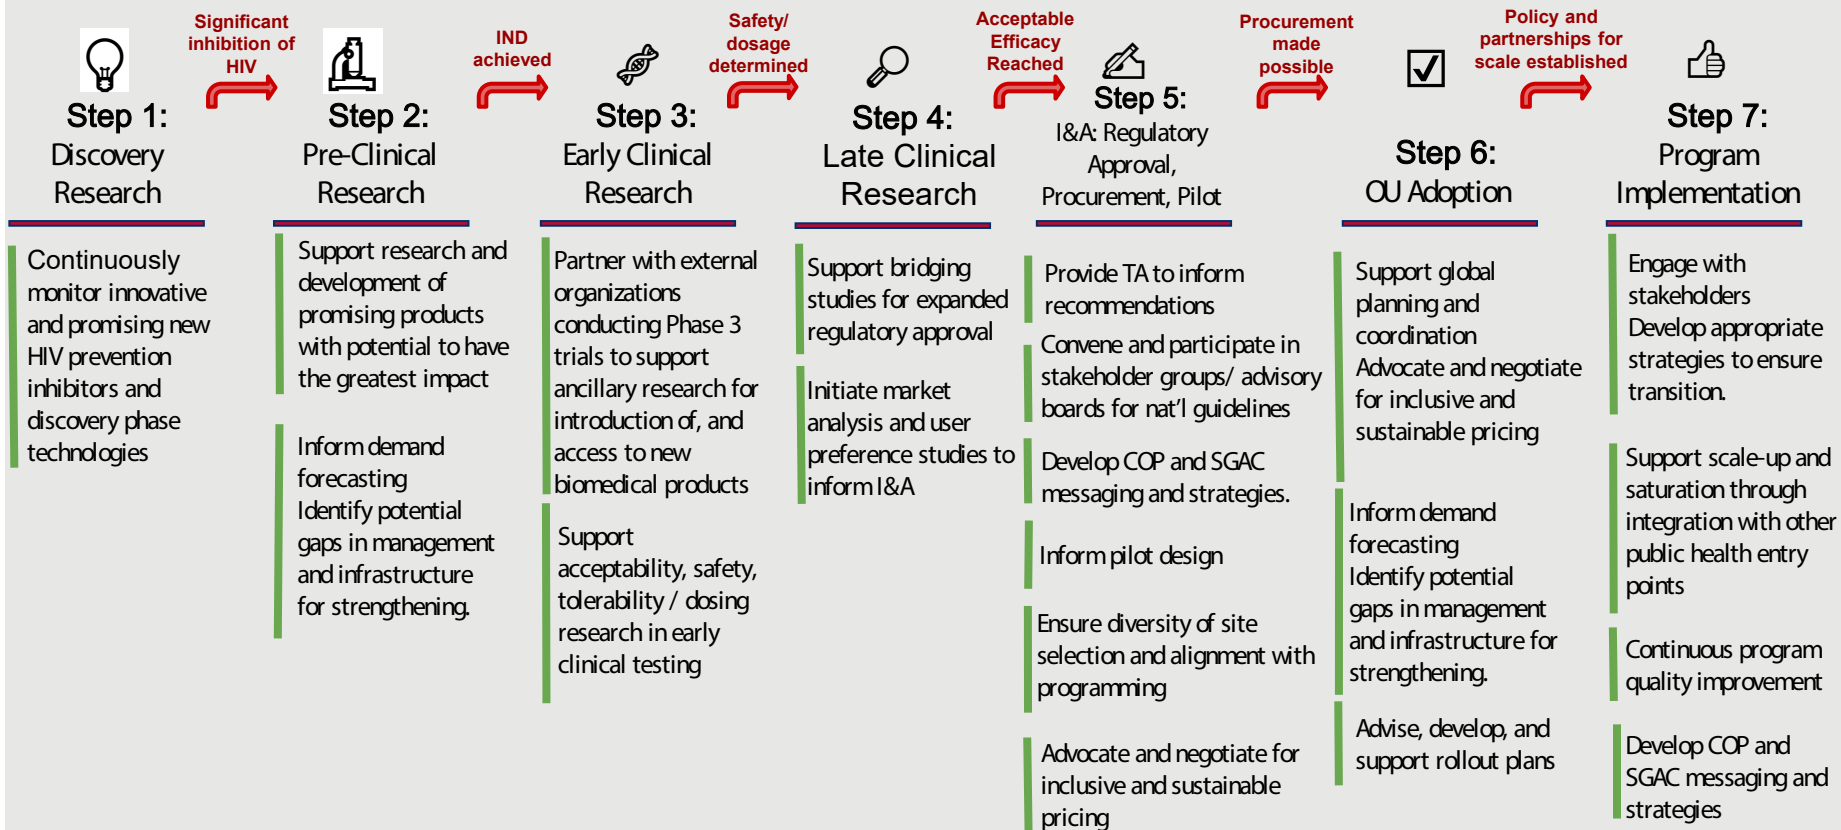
Step 1:
Discovery Research

Significant inhibition of HIV

Step 2:
Pre-Clinical Research

IND achieved

Step 3:
Early Clinical Research

Safety/ dosage determined

Step 4:
Late Clinical Research

Acceptable Efficacy Reached

Step 5:
I&A: Regulatory Approval, Procurement, Pilot

Procurement made possible

Step 6:
OU Adoption

Policy and partnerships for scale established

Step 7:
Program Implementation

Continuously monitor innovative and promising new HIV prevention inhibitors and discovery phase technologies

Support research and development of promising products with potential to have the greatest impact

Inform demand forecasting
Identify potential gaps in management and infrastructure for strengthening.

Partner with external organizations conducting Phase 3 trials to support ancillary research for introduction of, and access to new biomedical products

Support acceptability, safety, tolerability / dosing research in early clinical testing

Support bridging studies for expanded regulatory approval

Initiate market analysis and user preference studies to inform I&A

Provide TA to inform recommendations

Convene and participate in stakeholder groups/ advisory boards for nat'l guidelines

Develop COP and SGAC messaging and strategies.

Inform pilot design

Ensure diversity of site selection and alignment with programming

Advocate and negotiate for inclusive and sustainable pricing

Support global planning and coordination
Advocate and negotiate for inclusive and sustainable pricing

Inform demand forecasting
Identify potential gaps in management and infrastructure for strengthening.

Advise, develop, and support rollout plans

Engage with stakeholders
Develop appropriate strategies to ensure transition.

Support scale-up and saturation through integration with other public health entry points

Continuous program quality improvement

Develop COP and SGAC messaging and strategies